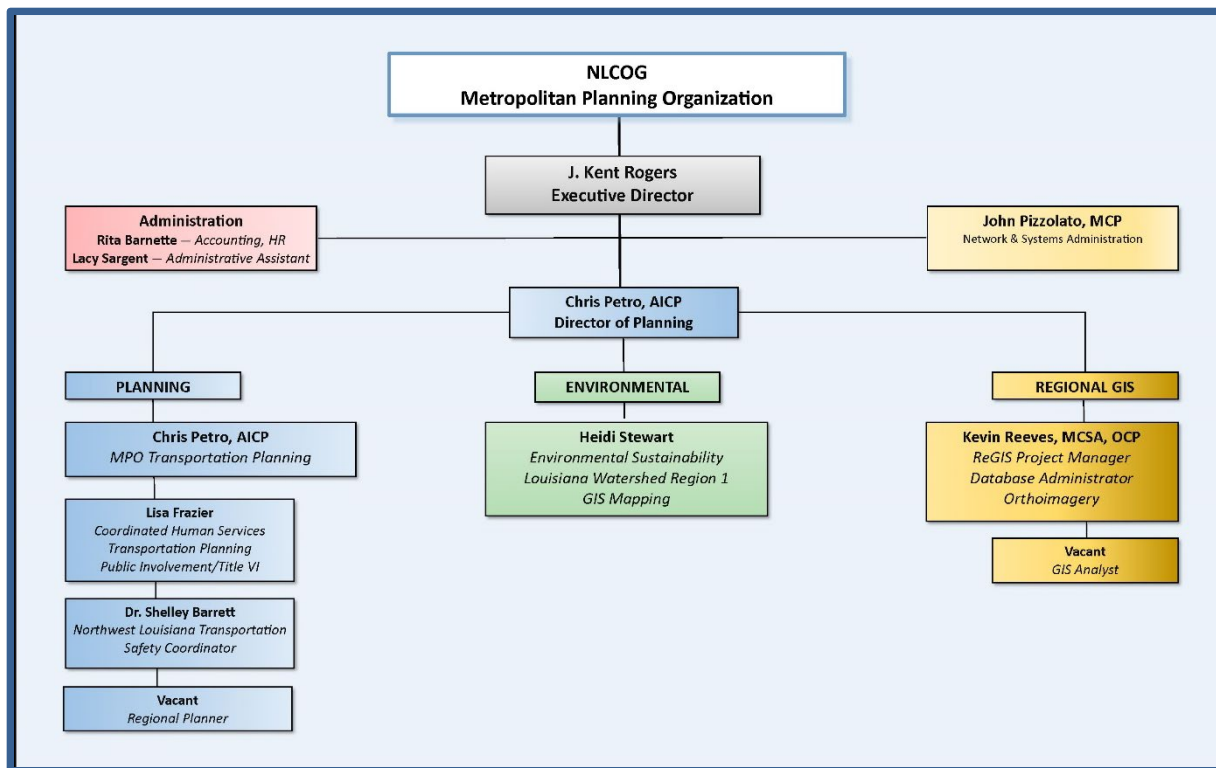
NLCOG
Metropolitan Planning Organization

J. Kent Rogers
Executive Director

Administration
Rita Barnette — Accounting, HR
Lacy Sargent — Administrative Assistant

John Pizzolato, MCP
Network & Systems Administration

Chris Petro, AICP
Director of Planning

PLANNING

Chris Petro, AICP
MPO Transportation Planning

Lisa Frazier
Coordinated Human Services
Transportation Planning
Public Involvement/Title VI

Dr. Shelley Barrett
Northwest Louisiana Transportation
Safety Coordinator

Vacant
Regional Planner

ENVIRONMENTAL

Heidi Stewart
Environmental Sustainability
Louisiana Watershed Region 1
GIS Mapping

REGIONAL GIS

Kevin Reeves, MCSA, OCP
ReGIS Project Manager
Database Administrator
Orthoimagery

Vacant
GIS Analyst